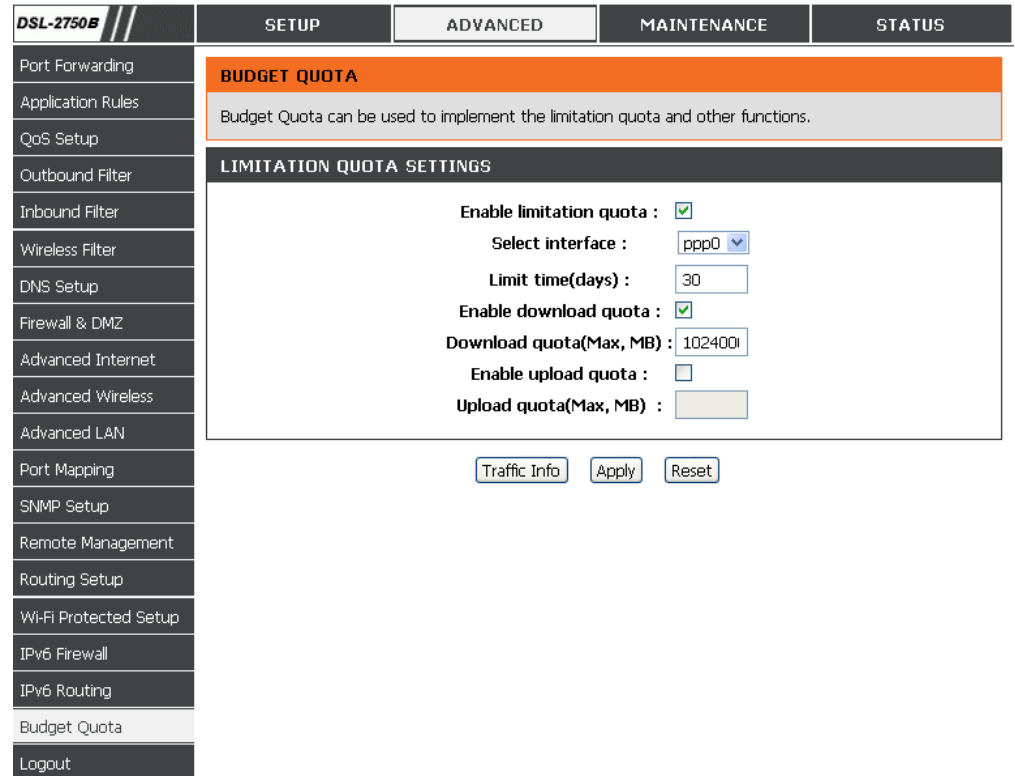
DSL-2750B

SETUP | ADVANCED | MAINTENANCE | STATUS

Port Forwarding
Application Rules
QoS Setup
Outbound Filter
Inbound Filter
Wireless Filter
DNS Setup
Firewall & DMZ
Advanced Internet
Advanced Wireless
Advanced LAN
Port Mapping
SNMP Setup
Remote Management
Routing Setup
Wi-Fi Protected Setup
IPv6 Firewall
IPv6 Routing
Budget Quota
Logout

BUDGET QUOTA

Budget Quota can be used to implement the limitation quota and other functions.

LIMITATION QUOTA SETTINGS

Enable limitation quota :
Select interface : ppp0
Limit time(days) : 30
Enable download quota :
Download quota(Max, MB) : 102400
Enable upload quota :
Upload quota(Max, MB) :

Traffic Info | Apply | Reset